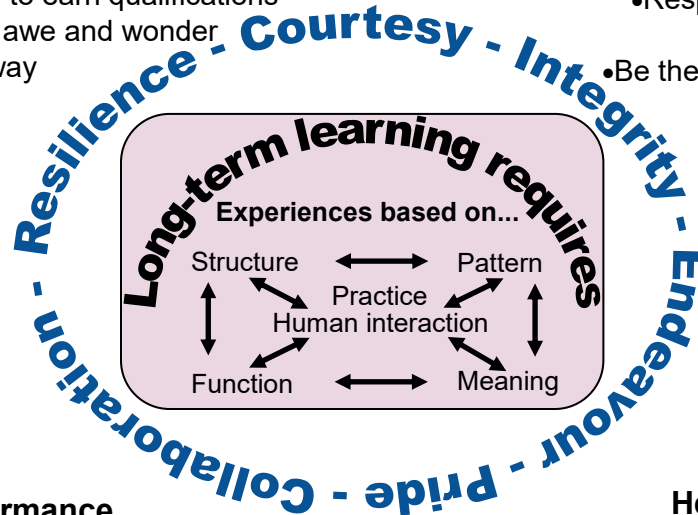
to earn qualifications
awe and wonder
way

•Resp

•Be the

Resilience - Courtesy - Integrity - Endeavour - Pride - Collaboration -

Long-term learning requires

Experiences based on...

Structure

Pattern

Practice

Human interaction

Function

Meaning

rmance

He